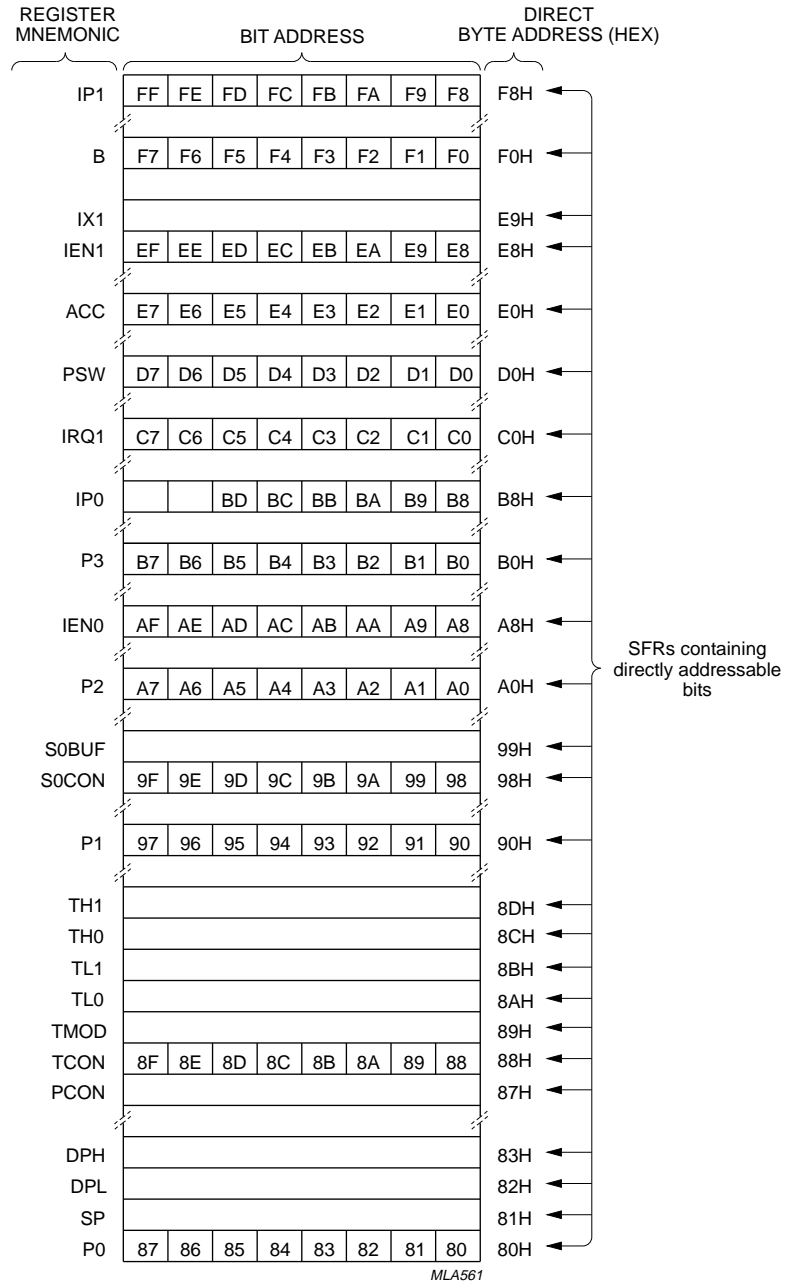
REGISTER MNEMONIC

BIT ADDRESS

DIRECT BYTE ADDRESS (HEX)

| REGISTER MNEMONIC | | | | | | | | | DIRECT BYTE ADDRESS (HEX) |
|---|---|---|---|---|---|---|---|---|---|
| IP1 | FF | FE | FD | FC | FB | FA | F9 | F8 | F8H |
| B | F7 | F6 | F5 | F4 | F3 | F2 | F1 | F0 | F0H |
| IX1 | | | | | | | | | E9H |
| IEN1 | EF | EE | ED | EC | EB | EA | E9 | E8 | E8H |
| ACC | E7 | E6 | E5 | E4 | E3 | E2 | E1 | E0 | E0H |
| PSW | D7 | D6 | D5 | D4 | D3 | D2 | D1 | D0 | D0H |
| IRQ1 | C7 | C6 | C5 | C4 | C3 | C2 | C1 | C0 | C0H |
| IP0 | | | BD | BC | BB | BA | B9 | B8 | B8H |
| P3 | B7 | B6 | B5 | B4 | B3 | B2 | B1 | B0 | B0H |
| IEN0 | AF | AE | AD | AC | AB | AA | A9 | A8 | A8H |
| P2 | A7 | A6 | A5 | A4 | A3 | A2 | A1 | A0 | A0H |
| S0BUF | | | | | | | | | 99H |
| S0CON | 9F | 9E | 9D | 9C | 9B | 9A | 99 | 98 | 98H |
| P1 | 97 | 96 | 95 | 94 | 93 | 92 | 91 | 90 | 90H |
| TH1 | | | | | | | | | 8DH |
| TH0 | | | | | | | | | 8CH |
| TL1 | | | | | | | | | 8BH |
| TL0 | | | | | | | | | 8AH |
| TMOD | | | | | | | | | 89H |
| TCON | 8F | 8E | 8D | 8C | 8B | 8A | 89 | 88 | 88H |
| PCON | | | | | | | | | 87H |
| DPH | | | | | | | | | 83H |
| DPL | | | | | | | | | 82H |
| SP | | | | | | | | | 81H |
| P0 | 87 | 86 | 85 | 84 | 83 | 82 | 81 | 80 | 80H |

SFRs containing directly addressable bits

MLA561